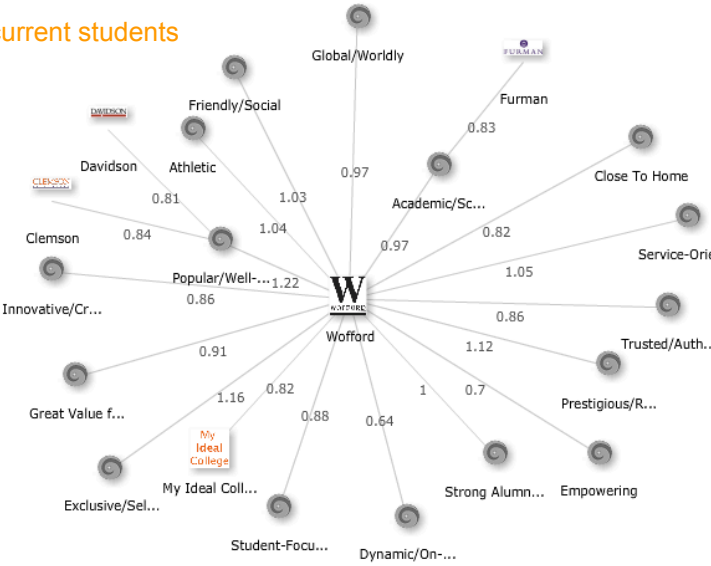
urrent students

Global/Worldly

FURMAN

Furman

Friendly/Social

DAVIDSON

Davidson

Athletic

0.83

0.97

Close To Home

1.03

CLEMSON

0.81

Academic/Sc...

Clemson

0.84

1.04

0.82

0.97

Service-Orie

1.05

Popular/Well-...

1.22

Innovative/Cr...

0.86

W

WOFFORD

Wofford

0.86

Trusted/Auth...

0.91

1.12

0.82

1

0.7

Prestigious/R...

1.16

Great Value f...

0.88

0.64

My Ideal College

My Ideal Coll...

Strong Alumn...

Empowering

Exclusive/Sel...

Student-Focu...

Dynamic/On-...